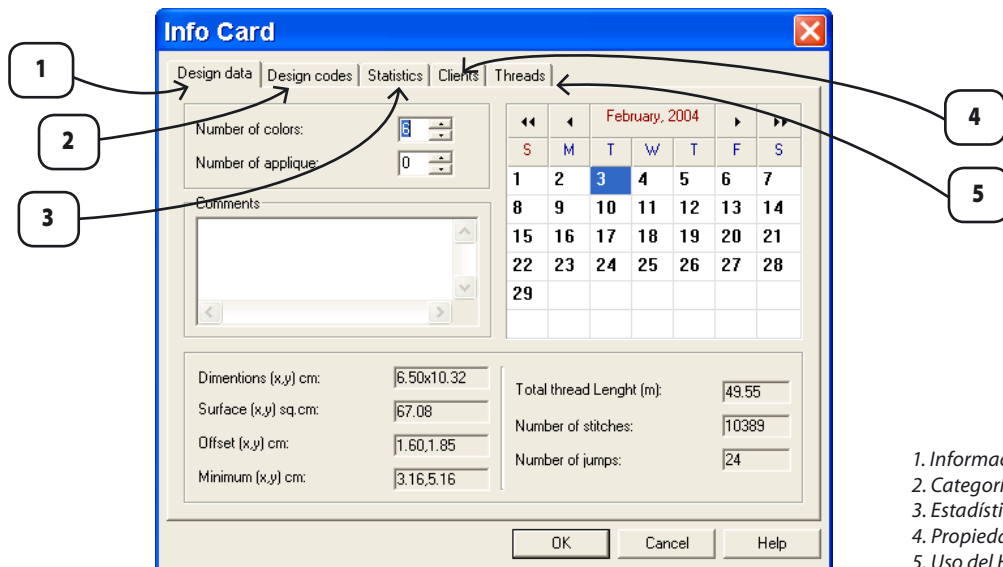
Info Card

1
2
3
4
5

Design data | Design codes | Statistics | Clients | Threads

Number of colors: 6
Number of applique: 0

Comments

February, 2004

| S | M | T | W | T | F | S |
|---|---|---|---|---|---|---|
| 1 | 2 | 3 | 4 | 5 | 6 | 7 |
| 8 | 9 | 10 | 11 | 12 | 13 | 14 |
| 15 | 16 | 17 | 18 | 19 | 20 | 21 |
| 22 | 23 | 24 | 25 | 26 | 27 | 28 |
| 29 | | | | | | |

Dimentions (x,y) cm: 6.50x10.32
Surface (x,y) sq.cm: 67.08
Offset (x,y) cm: 1.60,1.85
Minimum (x,y) cm: 3.16,5.16

Total thread Lenght (m): 49.55
Number of stitches: 10389
Number of jumps: 24

OK | Cancel | Help

1. Informac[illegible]
2. Categor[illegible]
3. Estadísti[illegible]
4. Propieda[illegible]
5. Uso del H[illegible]